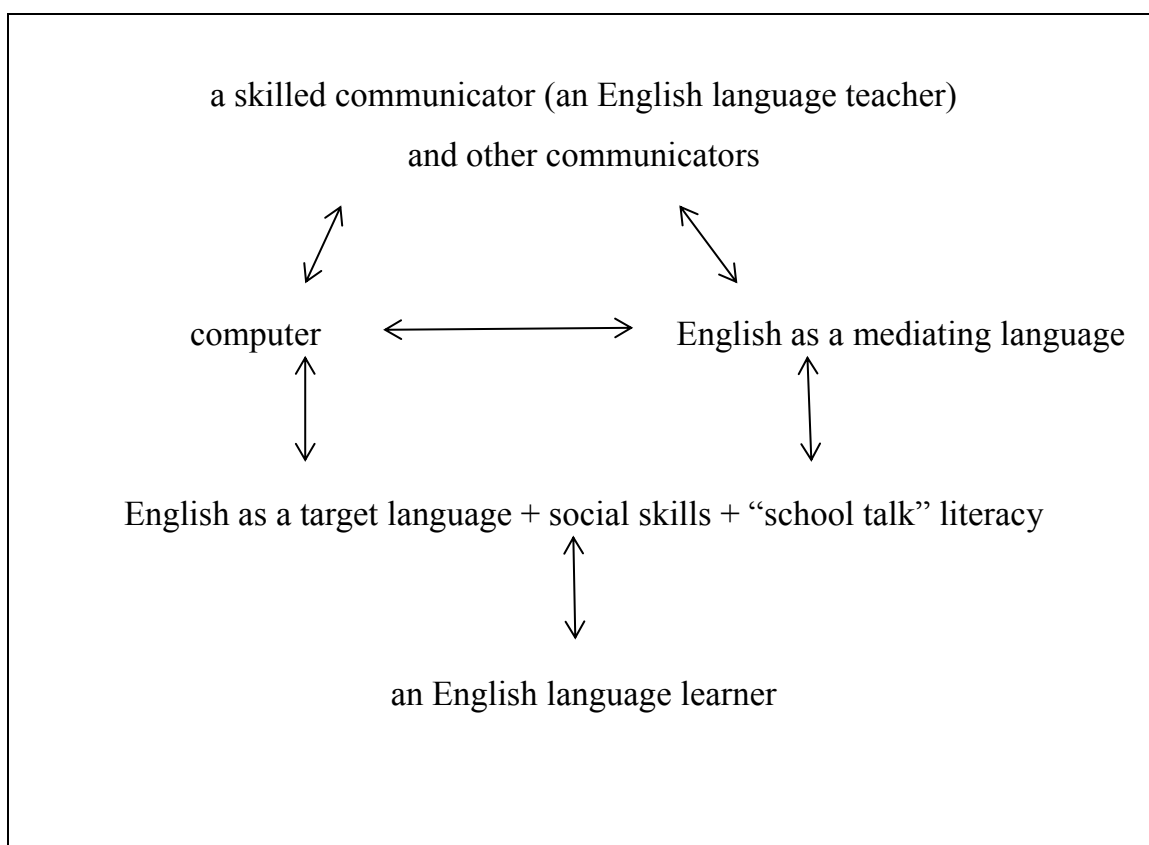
a skilled communicator (an English language teacher)
and other communicators

computer

English as a mediating language

English as a target language + social skills + “school talk” literacy

an English language learner